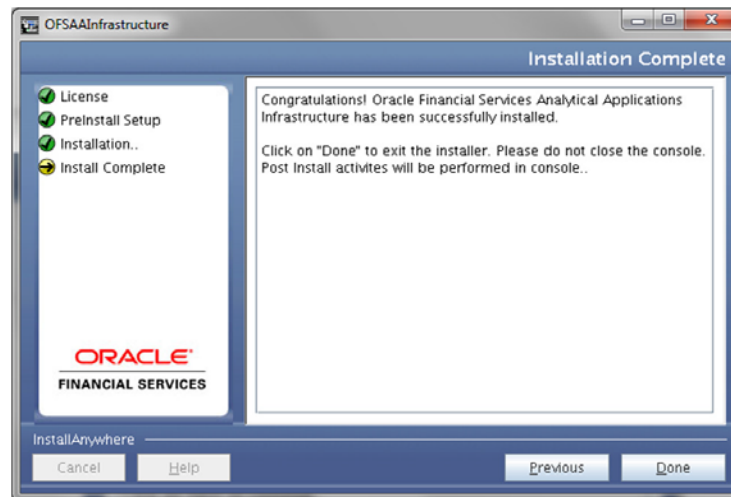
OFSAAInfrastructure

Installation Complete

License
PreInstall Setup
Installation..
Install Complete

ORACLE
FINANCIAL SERVICES

Congratulations! Oracle Financial Services Analytical Applications Infrastructure has been successfully installed.

Click on "Done" to exit the installer. Please do not close the console. Post Install activites will be performed in console..

InstallAnywhere

Cancel
Help
Previous
Done